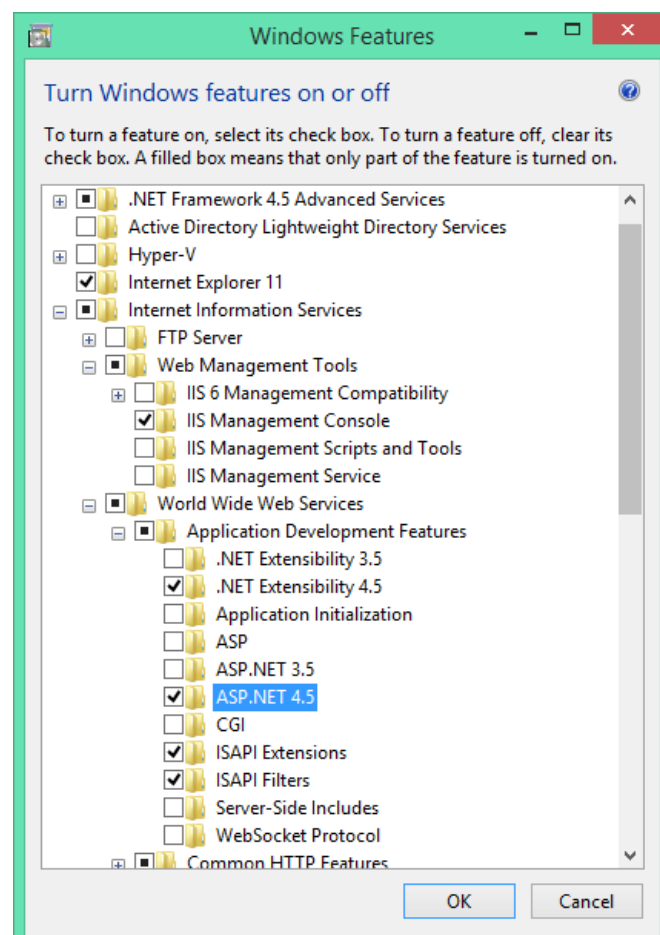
Windows Features

Turn Windows features on or off

To turn a feature on, select its check box. To turn a feature off, clear its check box. A filled box means that only part of the feature is turned on.

.NET Framework 4.5 Advanced Services
Active Directory Lightweight Directory Services
Hyper-V
Internet Explorer 11
Internet Information Services
FTP Server
Web Management Tools
IIS 6 Management Compatibility
IIS Management Console
IIS Management Scripts and Tools
IIS Management Service
World Wide Web Services
Application Development Features
.NET Extensibility 3.5
.NET Extensibility 4.5
Application Initialization
ASP
ASP.NET 3.5
ASP.NET 4.5
CGI
ISAPI Extensions
ISAPI Filters
Server-Side Includes
WebSocket Protocol
Common HTTP Features

OK
Cancel